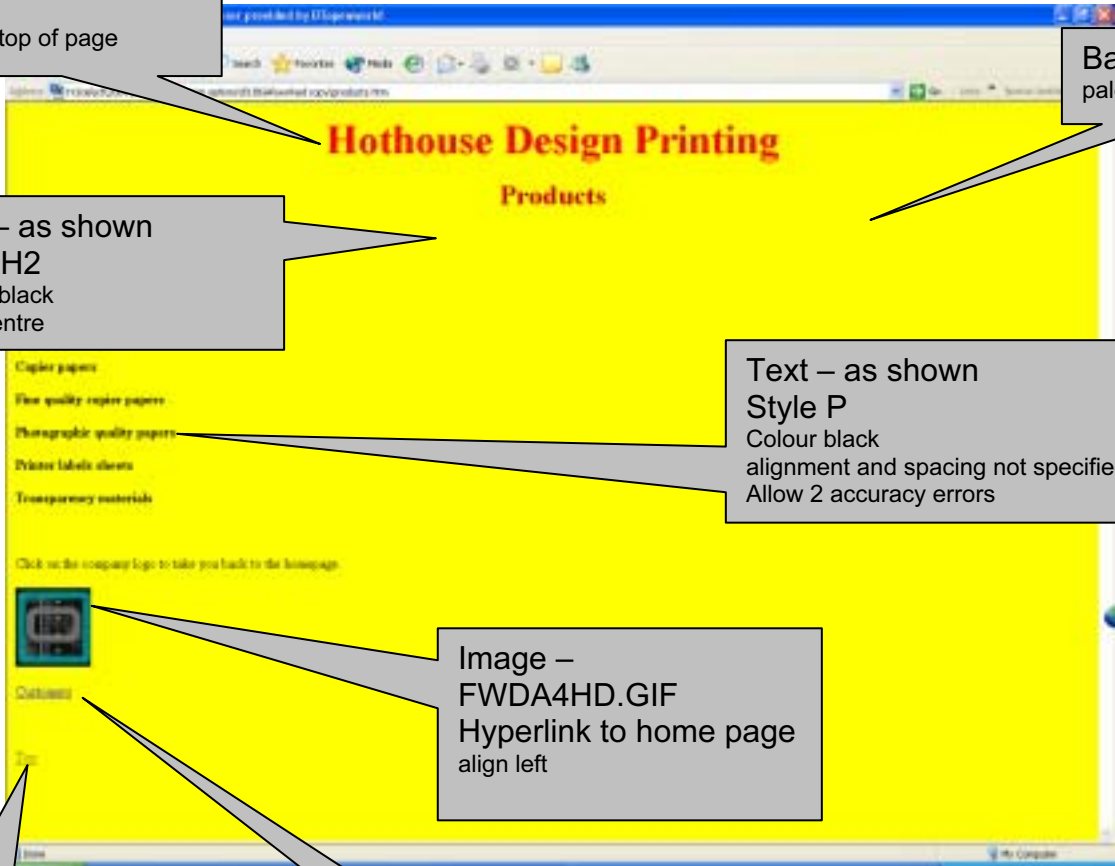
top of page

Hothouse Design Printing

Products

– as shown
H2
black
entre

Ba
pal

Copier papers

Fine quality copier papers

Photographic quality papers

Printer labels sheets

Transparency materials

Text – as shown
Style P
Colour black
alignment and spacing not specifie
Allow 2 accuracy errors

Click on the company logo to take you back to the homepage.

Image –
FWDA4HD.GIF
Hyperlink to home page
align left

Customers

Top